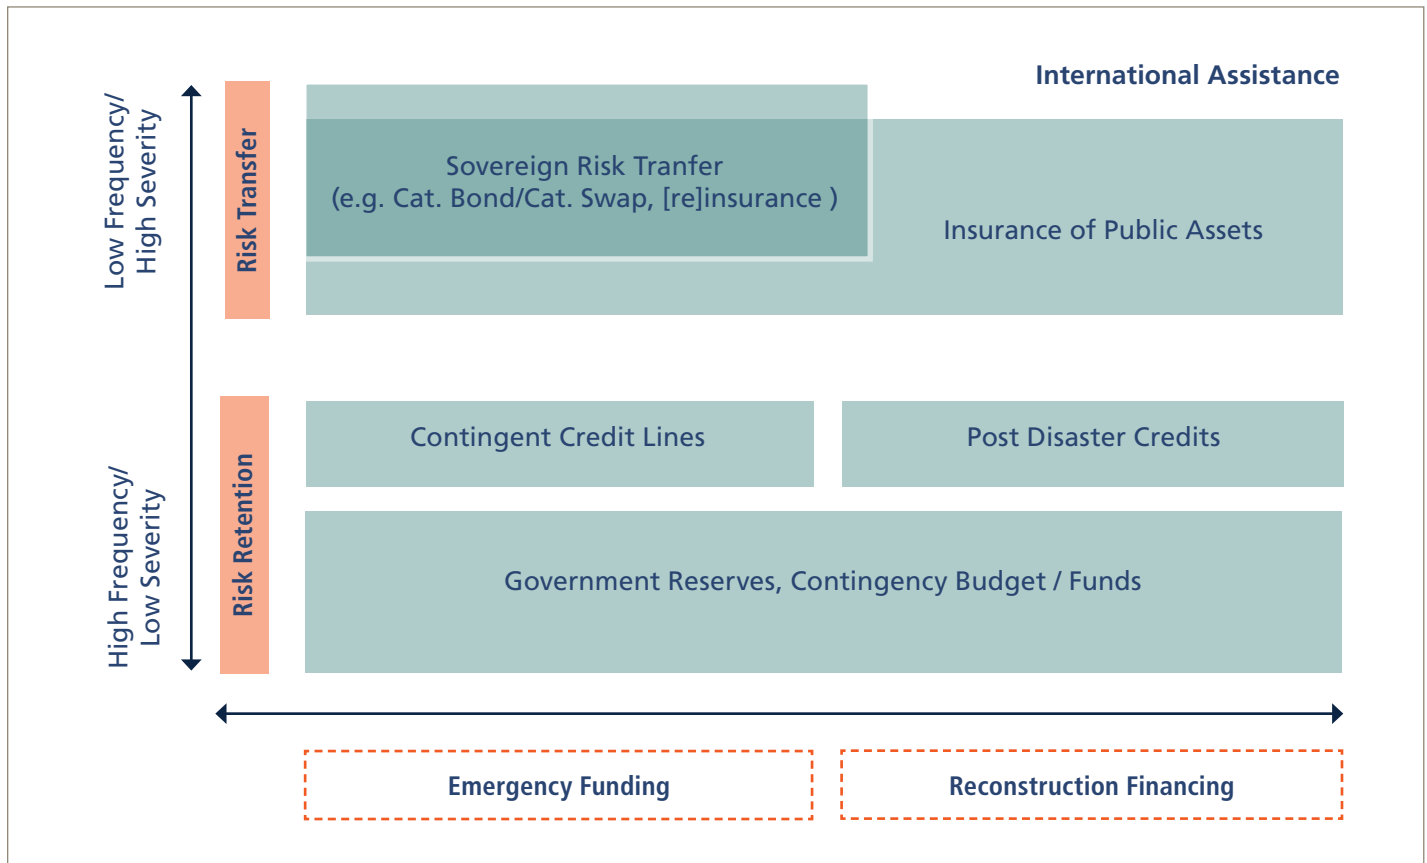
Low Frequency/ High Severity

Risk Transfer

International Assistance

Sovereign Risk Tranfer (e.g. Cat. Bond/Cat. Swap, [re]insurance )

Insurance of Public Assets

High Frequency/ Low Severity

Risk Retention

Contingent Credit Lines

Post Disaster Credits

Government Reserves, Contingency Budget / Funds

Emergency Funding

Reconstruction Financing